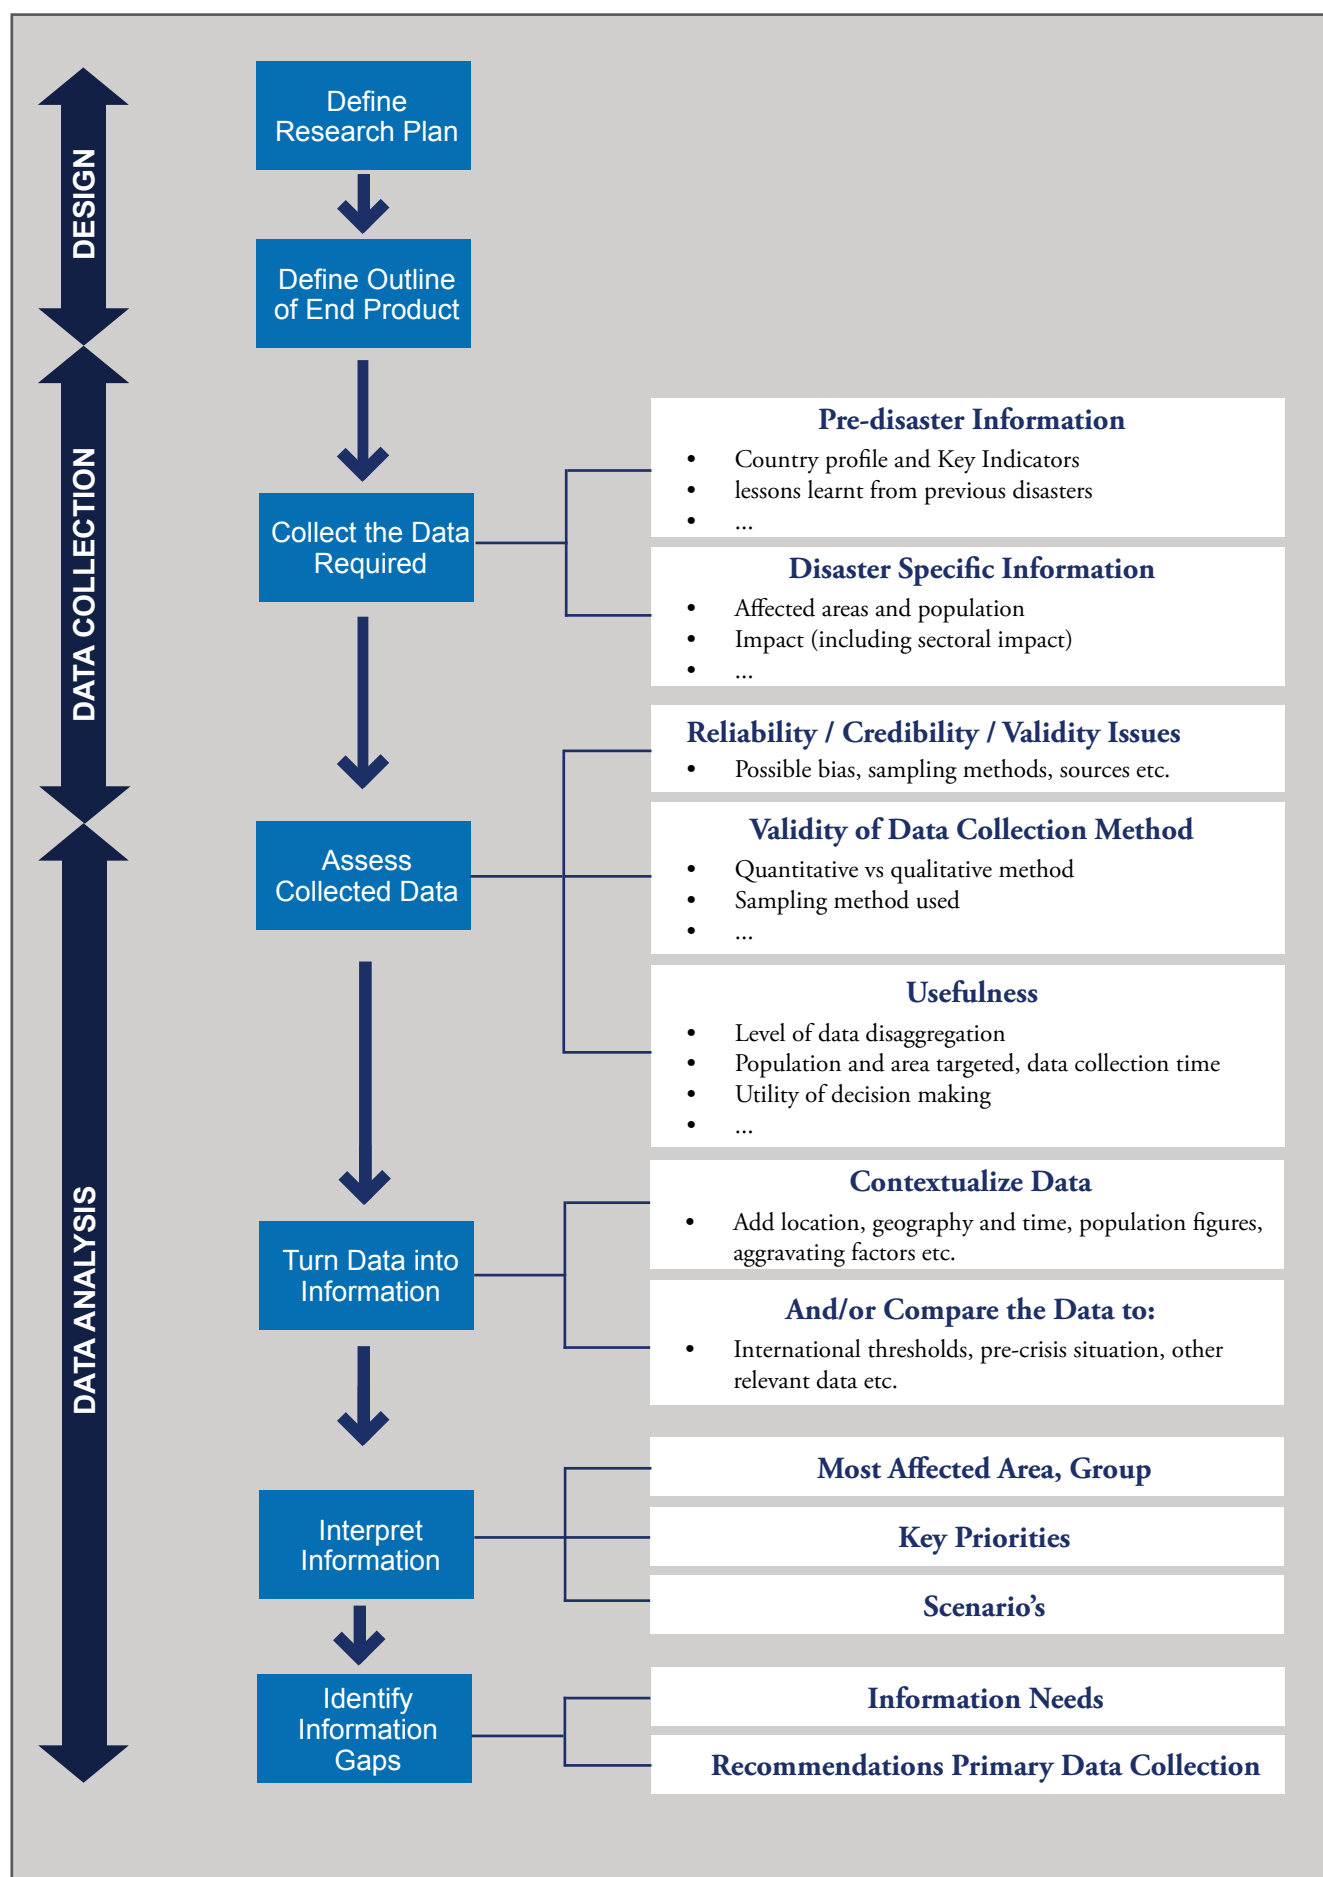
DESIGN

DATA COLLECTION

DATA ANALYSIS

Define Research Plan

Define Outline of End Product

Collect the Data Required

Assess Collected Data

Turn Data into Information

Interpret Information

Identify Information Gaps

Pre-disaster Information
- Country profile and Key Indicators
- lessons learnt from previous disasters
- ...

Disaster Specific Information
- Affected areas and population
- Impact (including sectoral impact)
- ...

Reliability / Credibility / Validity Issues
- Possible bias, sampling methods, sources etc.

Validity of Data Collection Method
- Quantitative vs qualitative method
- Sampling method used
- ...

Usefulness
- Level of data disaggregation
- Population and area targeted, data collection time
- Utility of decision making
- ...

Contextualize Data
- Add location, geography and time, population figures, aggravating factors etc.

And/or Compare the Data to:
- International thresholds, pre-crisis situation, other relevant data etc.

Most Affected Area, Group

Key Priorities

Scenario's

Information Needs

Recommendations Primary Data Collection